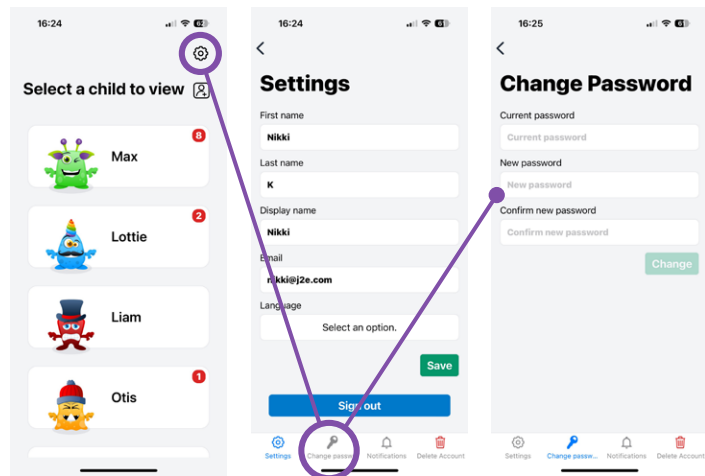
16:24

Select a child to view

8
Max

2
Lottie

Liam

1
Otis

16:24

Settings

First name
Nikki

Last name
K

Display name
Nikki

Email
nikki@j2e.com

Language
Select an option.

Save

Sign out

Settings | Change passw | Notifications | Delete Account

16:25

Change Password

Current password
Current password

New password
New password

Confirm new password
Confirm new password

Change

Settings | Change passw... | Notifications | Delete Account